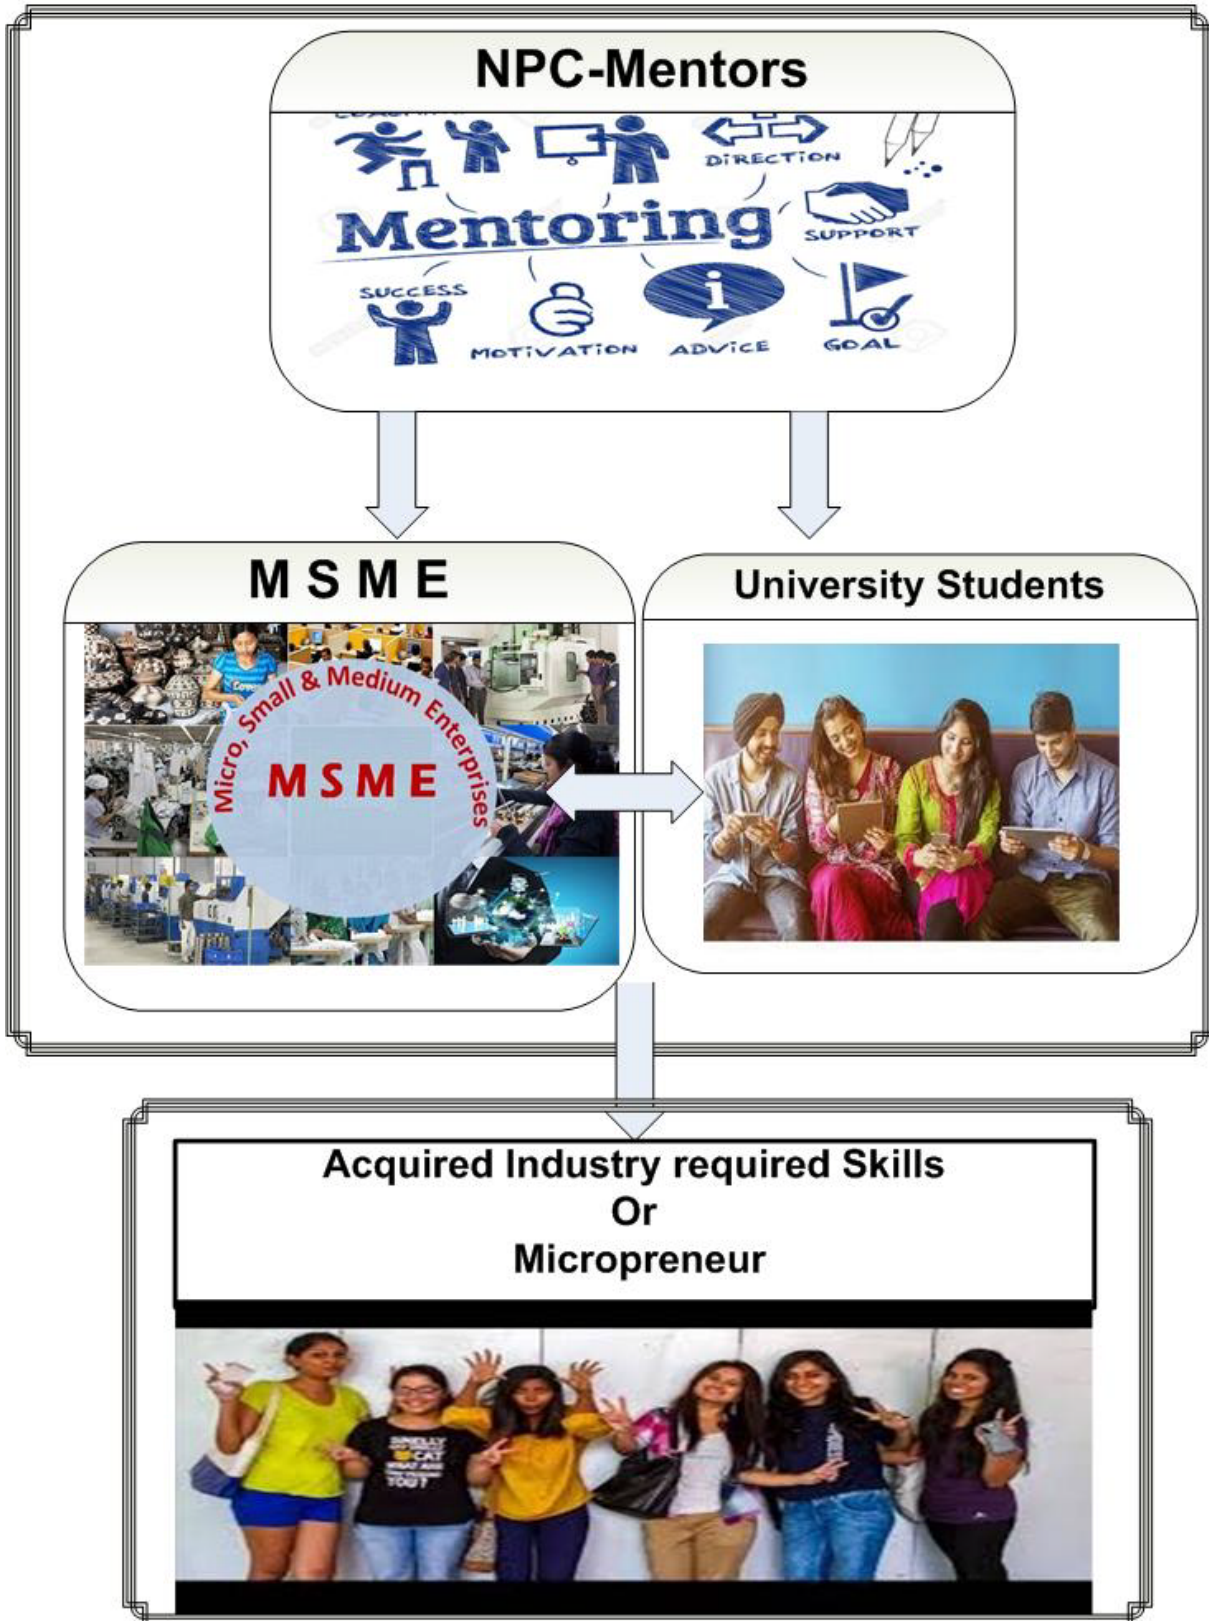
NPC-Mentors

DIRECTION

Mentoring

SUPPORT

SUCCESS

MOTIVATION

ADVICE

GOAL

M S M E

Micro, Small & Medium Enterprises

M S M E

University Students

Acquired Industry required Skills
Or
Micropreneur